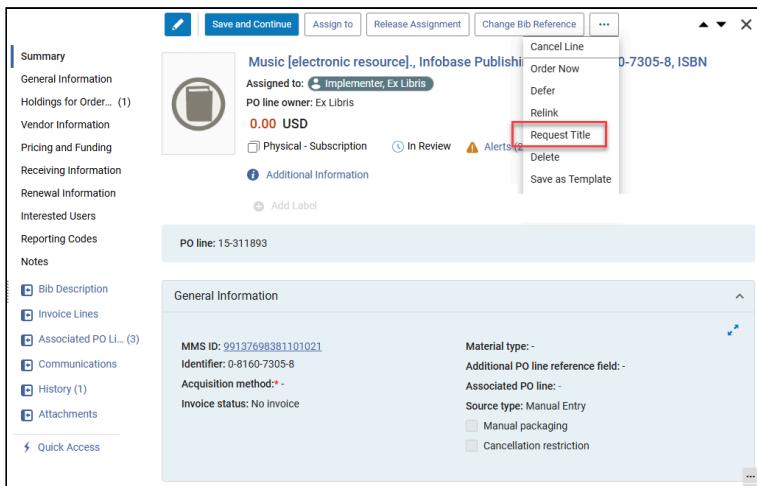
Save and Continue
Assign to
Release Assignment
Change Bib Reference
···

Summary
General Information
Holdings for Order... (1)
Vendor Information
Pricing and Funding
Receiving Information
Renewal Information
Interested Users
Reporting Codes
Notes
Bib Description
Invoice Lines
Associated PO Li... (3)
Communications
History (1)
Attachments
Quick Access

Music [electronic resource]., Infobase Publishi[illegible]0-7305-8, ISBN
Assigned to: Implementer, Ex Libris
PO line owner: Ex Libris
0.00 USD
Physical - Subscription
In Review
Alerts (2
Additional Information
Add Label

Cancel Line
Order Now
Defer
Relink
Request Title
Delete
Save as Template

PO line: 15-311893

General Information

MMS ID: 991376983811010​21
Identifier: 0-8160-7305-8
Acquisition method:* -
Invoice status: No invoice

Material type: -
Additional PO line reference field: -
Associated PO line: -
Source type: Manual Entry
Manual packaging
Cancellation restriction